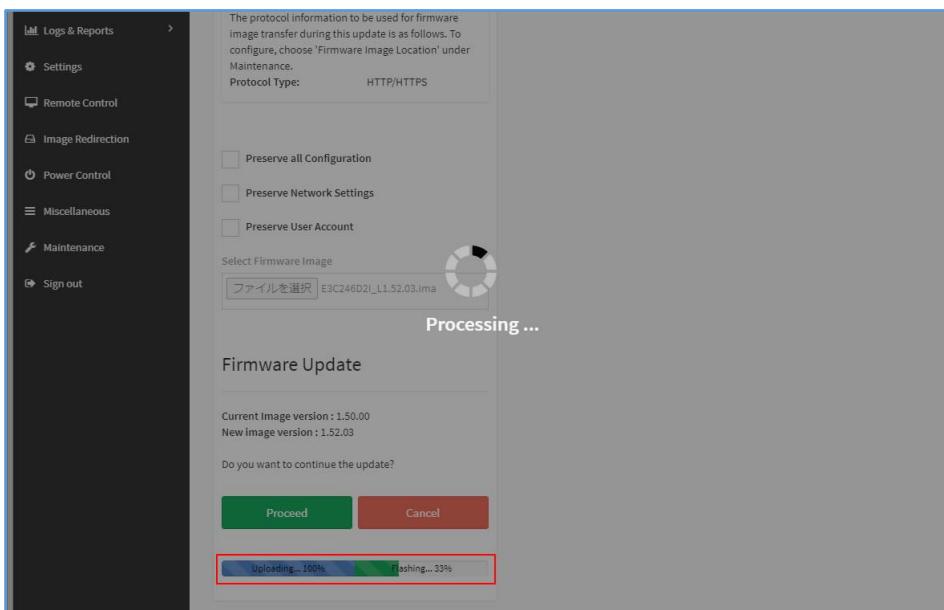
Logs & Reports
Settings
Remote Control
Image Redirection
Power Control
Miscellaneous
Maintenance
Sign out

The protocol information to be used for firmware image transfer during this update is as follows. To configure, choose 'Firmware Image Location' under Maintenance.
Protocol Type: HTTP/HTTPS

Preserve all Configuration
Preserve Network Settings
Preserve User Account

Select Firmware Image
ファイルを選択 E3C246D2I_L1.52.03.ima

Processing ...

Firmware Update

Current Image version : 1.50.00
New image version : 1.52.03

Do you want to continue the update?

Proceed
Cancel

Uploading... 100%
Flashing... 33%